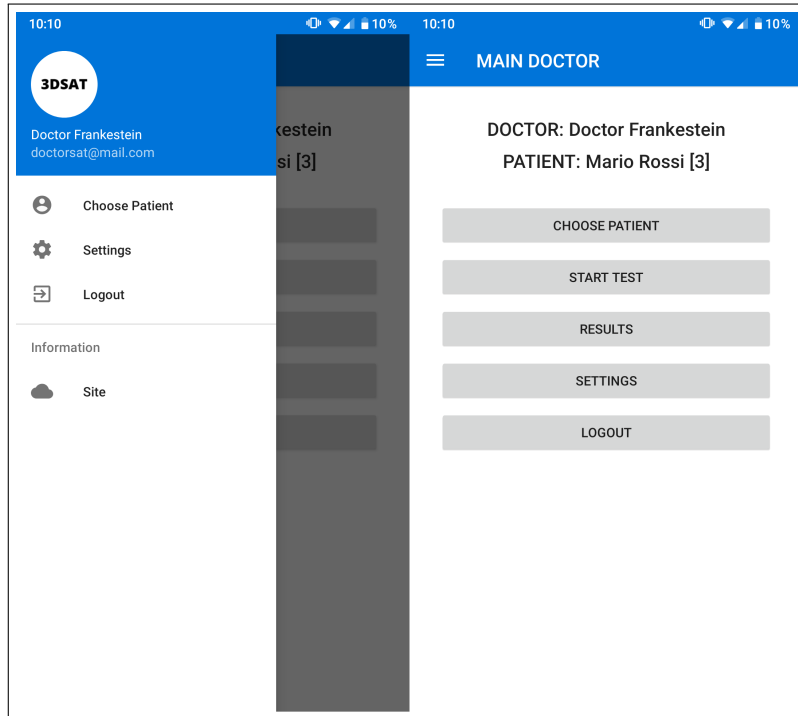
10:10

10%

3DSAT

Doctor Frankestein
doctorsat@mail.com

kestein
si [3]

Choose Patient

Settings

Logout

Information

Site

10:10

10%

MAIN DOCTOR

DOCTOR: Doctor Frankestein

PATIENT: Mario Rossi [3]

CHOOSE PATIENT

START TEST

RESULTS

SETTINGS

LOGOUT